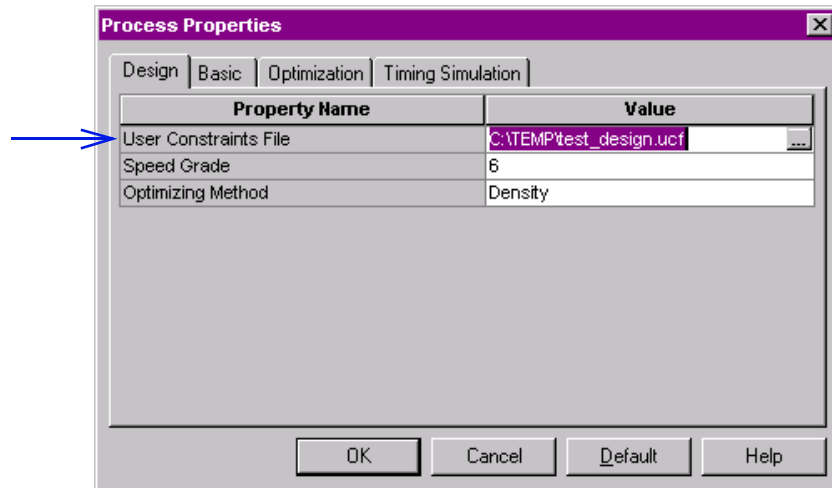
Process Properties

Design | Basic | Optimization | Timing Simulation

| Property Name | Value |
|---|---|
| User Constraints File | C:\TEMP\test_design.ucf ... |
| Speed Grade | 6 |
| Optimizing Method | Density |

OK Cancel Default Help